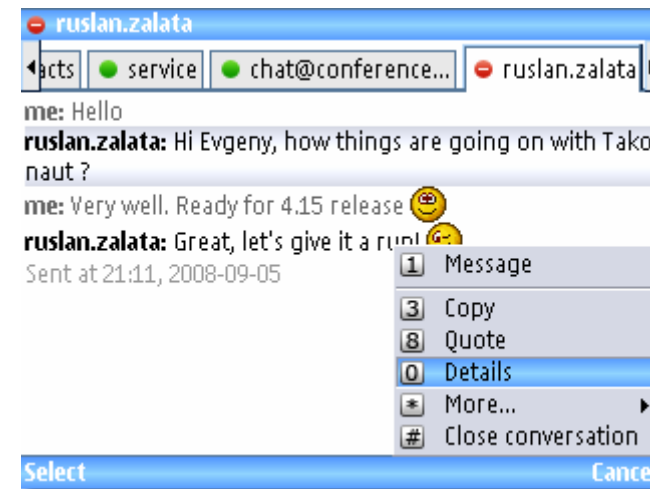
ruslan.zalata

acts | service | chat@conference... | ruslan.zalata

me: Hello

ruslan.zalata: Hi Evgeny, how things are going on with Takonaut ?

me: Very well. Ready for 4.15 release

ruslan.zalata: Great, let's give it a run!

Sent at 21:11, 2008-09-05

1 Message

3 Copy

8 Quote

0 Details

* More...

# Close conversation

Select

Cance